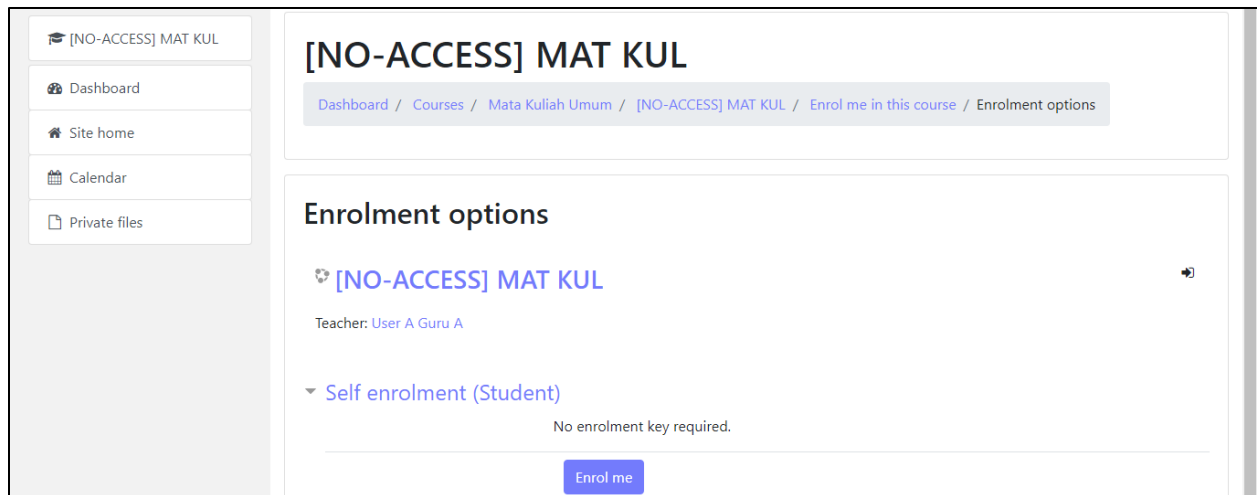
[NO-ACCESS] MAT KUL

Dashboard

Site home

Calendar

Private files

[NO-ACCESS] MAT KUL

Dashboard / Courses / Mata Kuliah Umum / [NO-ACCESS] MAT KUL / Enrol me in this course / Enrolment options

Enrolment options

[NO-ACCESS] MAT KUL

Teacher: User A Guru A

Self enrolment (Student)

No enrolment key required.

Enrol me